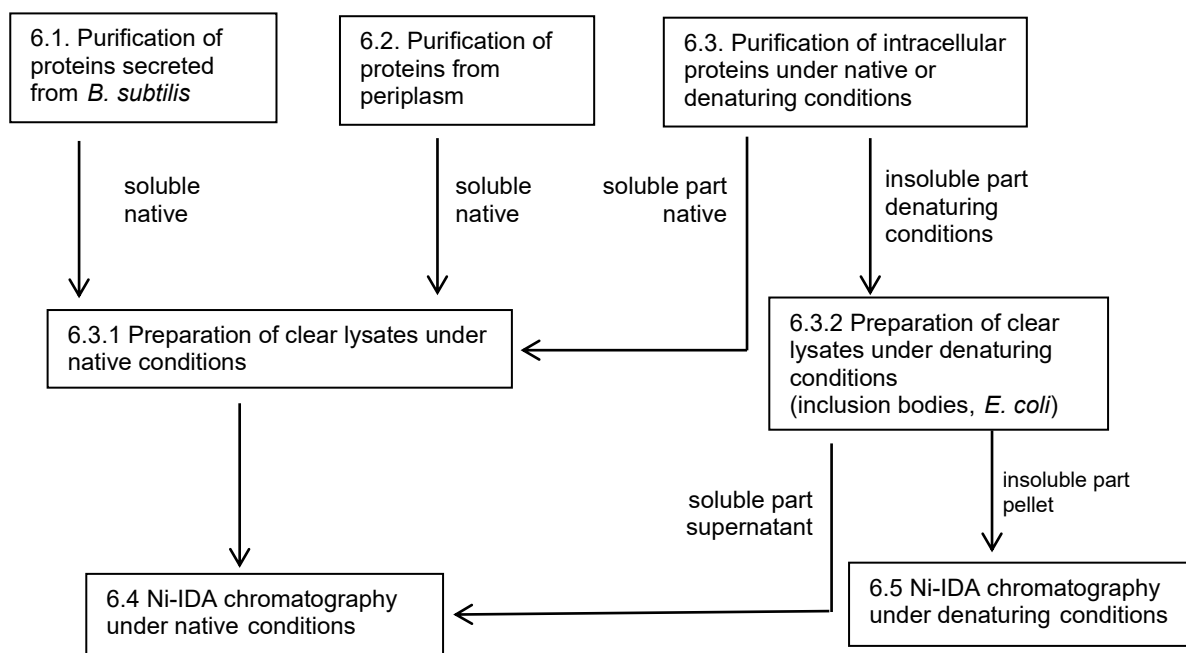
6.1. Purification of proteins secreted from *B. subtilis*

6.2. Purification of proteins from periplasm

6.3. Purification of intracellular proteins under native or denaturing conditions

soluble native

soluble native

soluble part native

insoluble part denaturing conditions

6.3.1 Preparation of clear lysates under native conditions

6.3.2 Preparation of clear lysates under denaturing conditions (inclusion bodies, *E. coli*)

soluble part supernatant

insoluble part pellet

6.4 Ni-IDA chromatography under native conditions

6.5 Ni-IDA chromatography under denaturing conditions